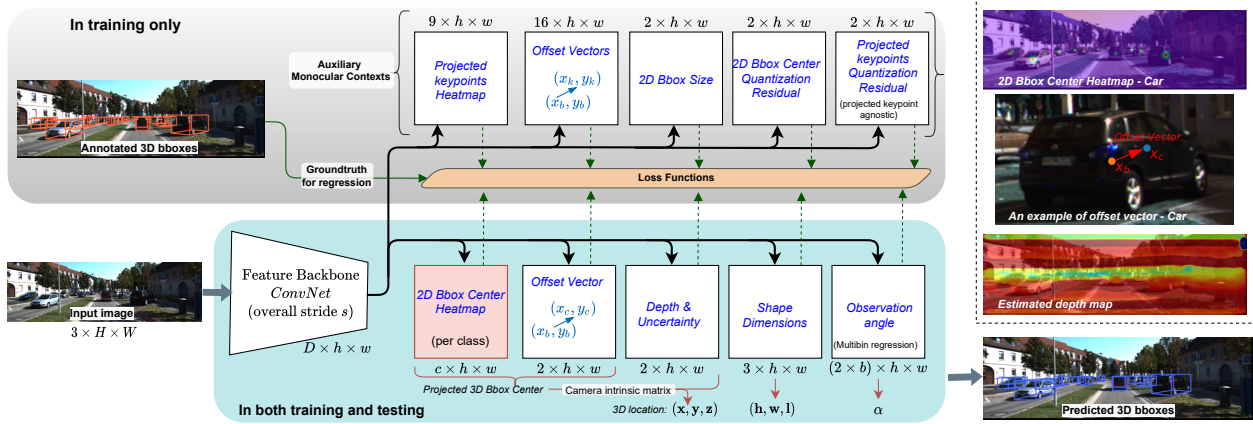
In training only

Auxiliary Monocular Contexts

$9 \times h \times w$
Projected keypoints Heatmap

$16 \times h \times w$
Offset Vectors
$(x_k, y_k)$
$(x_b, y_b)$

$2 \times h \times w$
2D Bbox Size

$2 \times h \times w$
2D Bbox Center Quantization Residual

$2 \times h \times w$
Projected keypoints Quantization Residual
(projected keypoint agnostic)

Annotated 3D bboxes

Groundtruth for regression

Loss Functions

Input image
$3 \times H \times W$

Feature Backbone
$ConvNet$
(overall stride $s$)

$D \times h \times w$

2D Bbox Center Heatmap
(per class)
$c \times h \times w$

Offset Vector
$(x_c, y_c)$
$(x_b, y_b)$
$2 \times h \times w$

Depth & Uncertainty
$2 \times h \times w$

Shape Dimensions
$3 \times h \times w$

Observation angle
(Multibin regression)
$(2 \times b) \times h \times w$

Projected 3D Bbox Center
Camera intrinsic matrix

3D location: $(\mathbf{x}, \mathbf{y}, \mathbf{z})$
$(\mathbf{h}, \mathbf{w}, \mathbf{l})$
$\alpha$

In both training and testing

2D Bbox Center Heatmap - Car

Offset Vector
$x_c$
$x_b$

An example of offset vector - Car

Estimated depth map

Predicted 3D bboxes